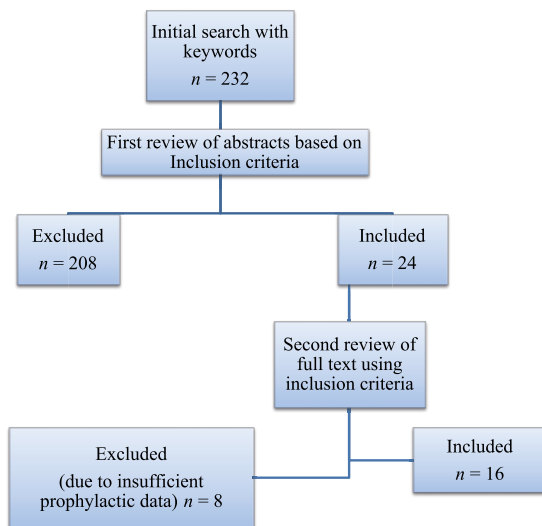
Initial search with keywords
$n = 232$

First review of abstracts based on Inclusion criteria

Excluded
$n = 208$

Included
$n = 24$

Second review of full text using inclusion criteria

Excluded
(due to insufficient prophylactic data) $n = 8$

Included
$n = 16$